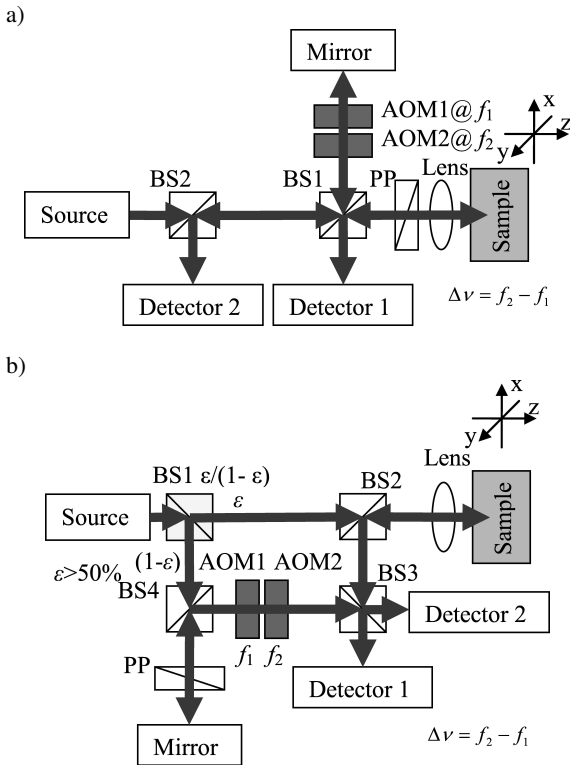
a)

Mirror

AOM1@$f_1$

AOM2@$f_2$

x
z
y

BS2

BS1

PP

Lens

Source

Sample

Detector 2

Detector 1

$\Delta\nu = f_2 - f_1$

b)

x
z
y

Lens

BS1 ε/(1- ε)

BS2

ε

Source

Sample

(1-ε)

$\varepsilon$>50%

AOM1

AOM2

BS3

BS4

Detector 2

$f_1$

$f_2$

PP

Detector 1

Mirror

$\Delta\nu = f_2 - f_1$